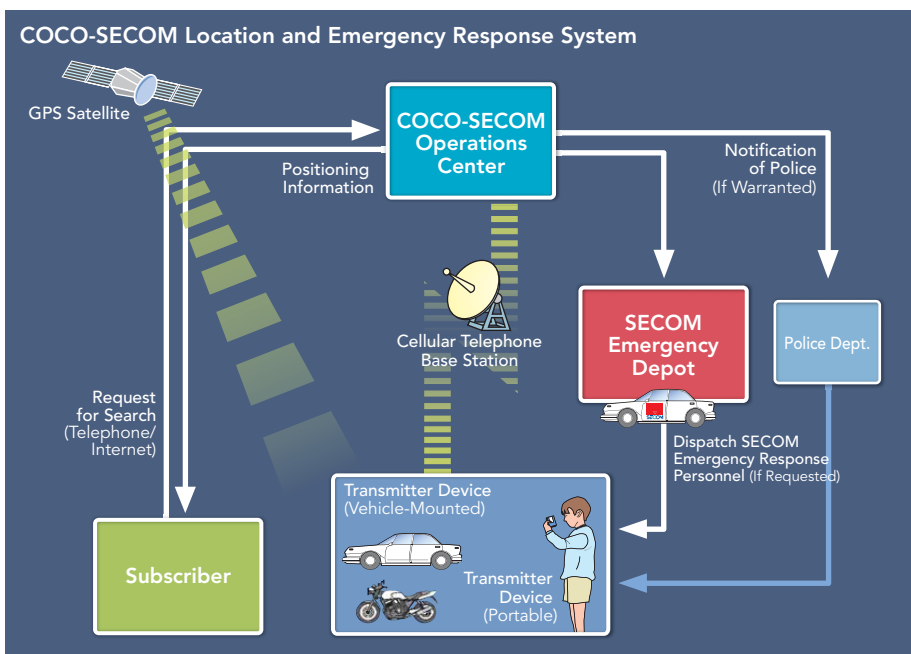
COCO-SECOM Location and Emergency Response System

GPS Satellite

COCO-SECOM Operations Center

Positioning Information

Notification of Police (If Warranted)

Cellular Telephone Base Station

SECOM Emergency Depot

Police Dept.

Request for Search (Telephone/ Internet)

Dispatch SECOM Emergency Response Personnel (If Requested)

Transmitter Device (Vehicle-Mounted)

Transmitter Device (Portable)

Subscriber